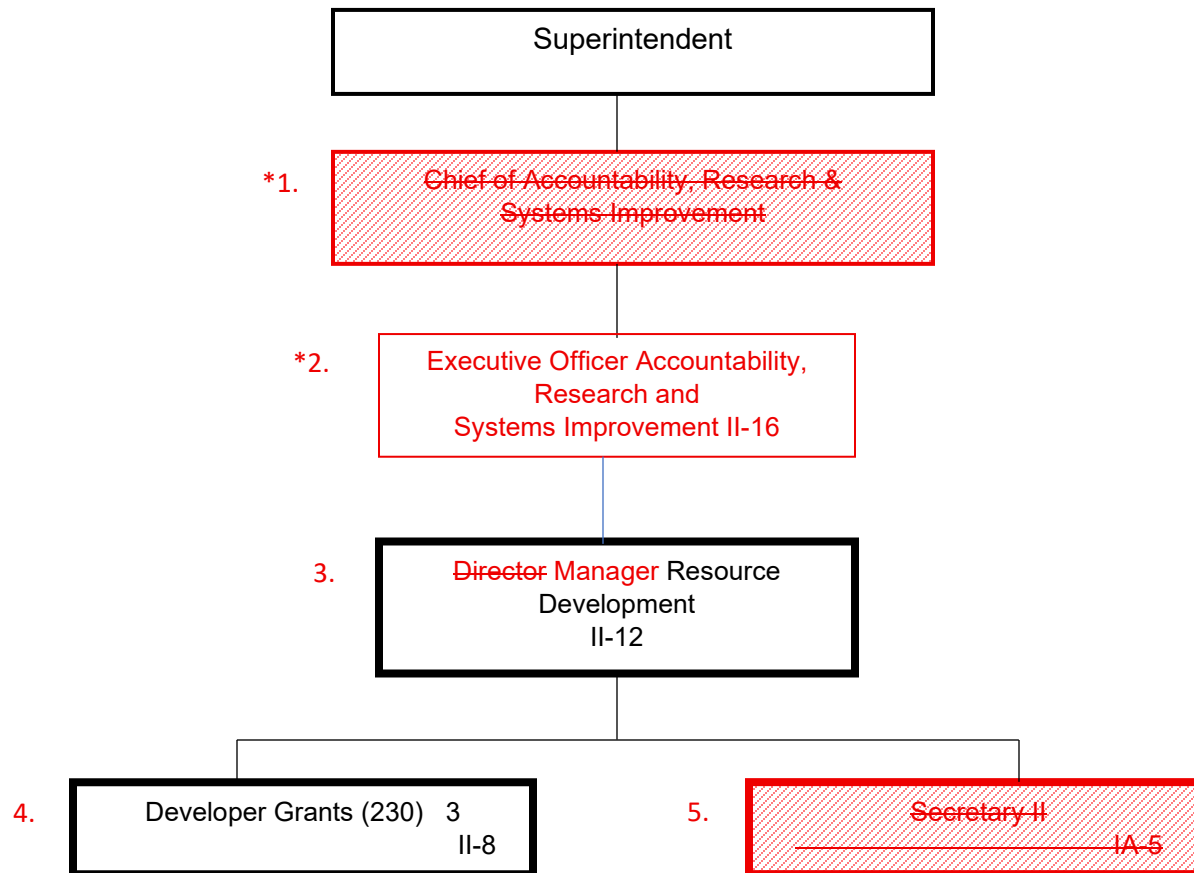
Superintendent

*1. Chief of Accountability, Research & Systems Improvement

*2. Executive Officer Accountability, Research and Systems Improvement II-16

3. Director Manager Resource Development II-12

4. Developer Grants (230) 3 II-8

5. Secretary II IA-5